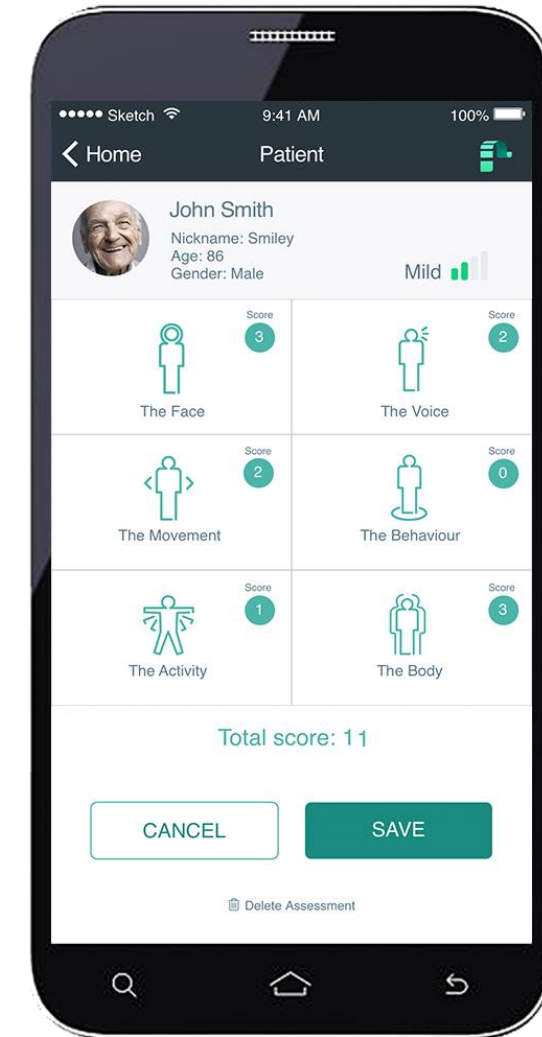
●●●●● Sketch 9:41 AM 100%

Home Patient

John Smith
Nickname: Smiley
Age: 86
Gender: Male

Mild

Score 3
The Face

Score 2
The Voice

Score 2
The Movement

Score 0
The Behaviour

Score 1
The Activity

Score 3
The Body

Total score: 11

CANCEL

SAVE

Delete Assessment